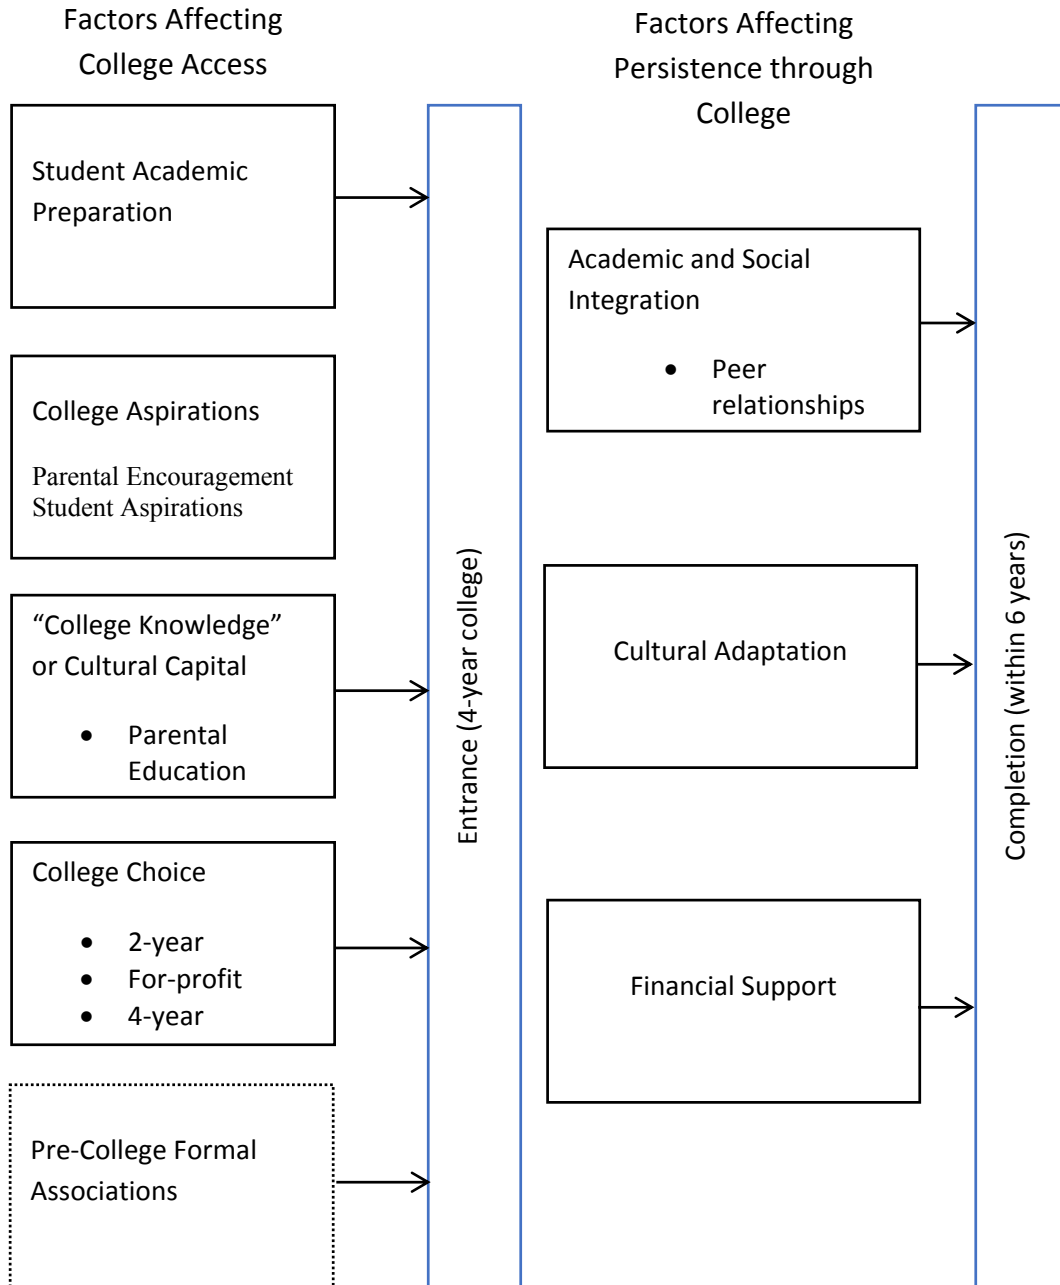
Factors Affecting College Access

Student Academic Preparation

College Aspirations

Parental Encouragement
Student Aspirations

“College Knowledge” or Cultural Capital

- Parental Education

College Choice

- 2-year
- For-profit
- 4-year

Pre-College Formal Associations

Entrance (4-year college)

Factors Affecting Persistence through College

Academic and Social Integration

- Peer relationships

Cultural Adaptation

Financial Support

Completion (within 6 years)